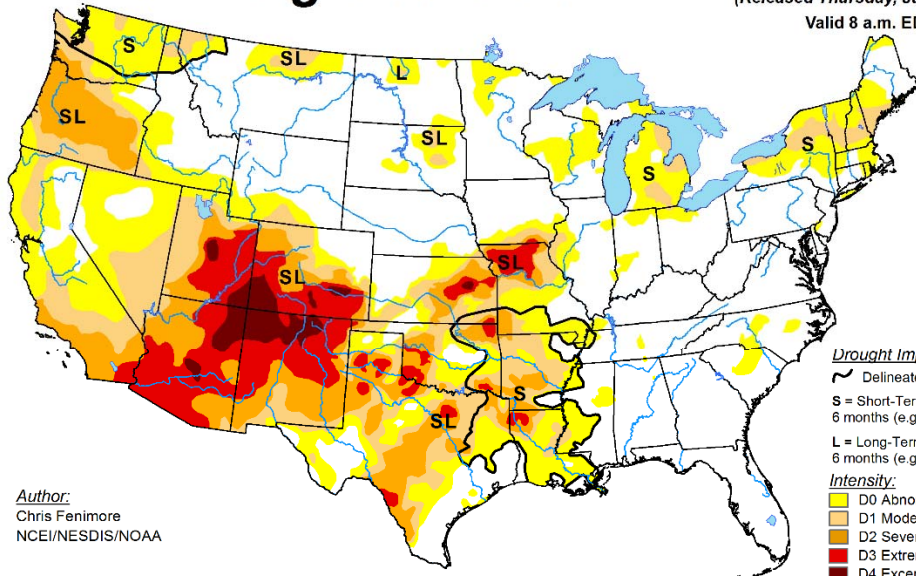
(Released Thursday, S
Valid 8 a.m. E

S
SL
L
SL
SL
S
S
SL
SL
SL
S
SL

Drought Im
Delineat
S = Short-Ter
6 months (e.g
L = Long-Term
6 months (e.g

Intensity:
D0 Abno
D1 Mode
D2 Sever
D3 Extre
D4 Excep

Author:
Chris Fenimore
NCEI/NESDIS/NOAA